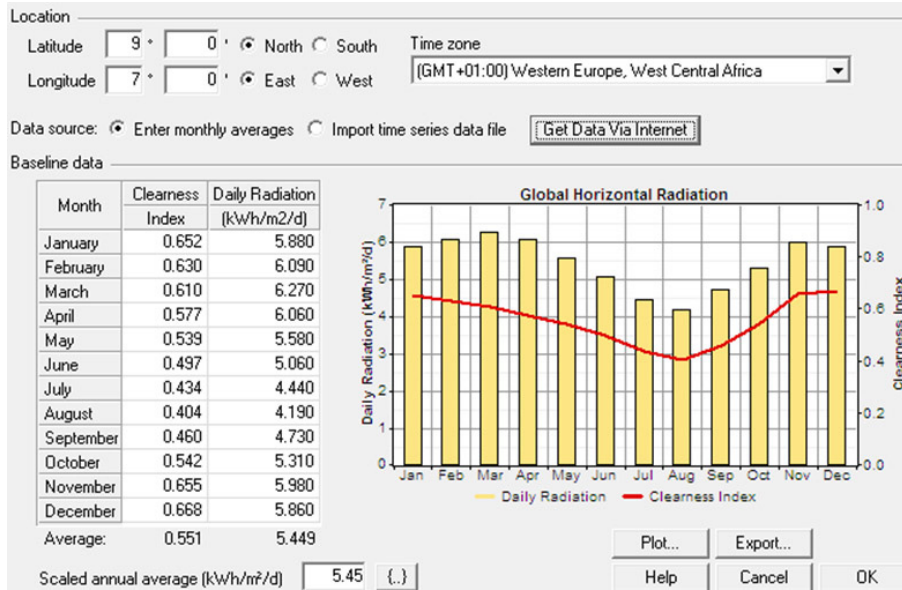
Location

Latitude 9 ° 0 ' North South

Longitude 7 ° 0 ' East West

Time zone

(GMT+01:00) Western Europe, West Central Africa

Data source: Enter monthly averages Import time series data file Get Data Via Internet

Baseline data

| Month | Clearness Index | Daily Radiation (kWh/m2/d) |
|---|---|---|
| January | 0.652 | 5.880 |
| February | 0.630 | 6.090 |
| March | 0.610 | 6.270 |
| April | 0.577 | 6.060 |
| May | 0.539 | 5.580 |
| June | 0.497 | 5.060 |
| July | 0.434 | 4.440 |
| August | 0.404 | 4.190 |
| September | 0.460 | 4.730 |
| October | 0.542 | 5.310 |
| November | 0.655 | 5.980 |
| December | 0.668 | 5.860 |
| Average: | 0.551 | 5.449 |

Global Horizontal Radiation

Daily Radiation (kWh/m²/d)

Clearness Index

7 6 5 4 3 2 1 0

1.0 0.8 0.6 0.4 0.2 0.0

Jan Feb Mar Apr May Jun Jul Aug Sep Oct Nov Dec

Daily Radiation Clearness Index

Plot... Export...

Scaled annual average (kWh/m²/d) 5.45 {..}

Help Cancel OK